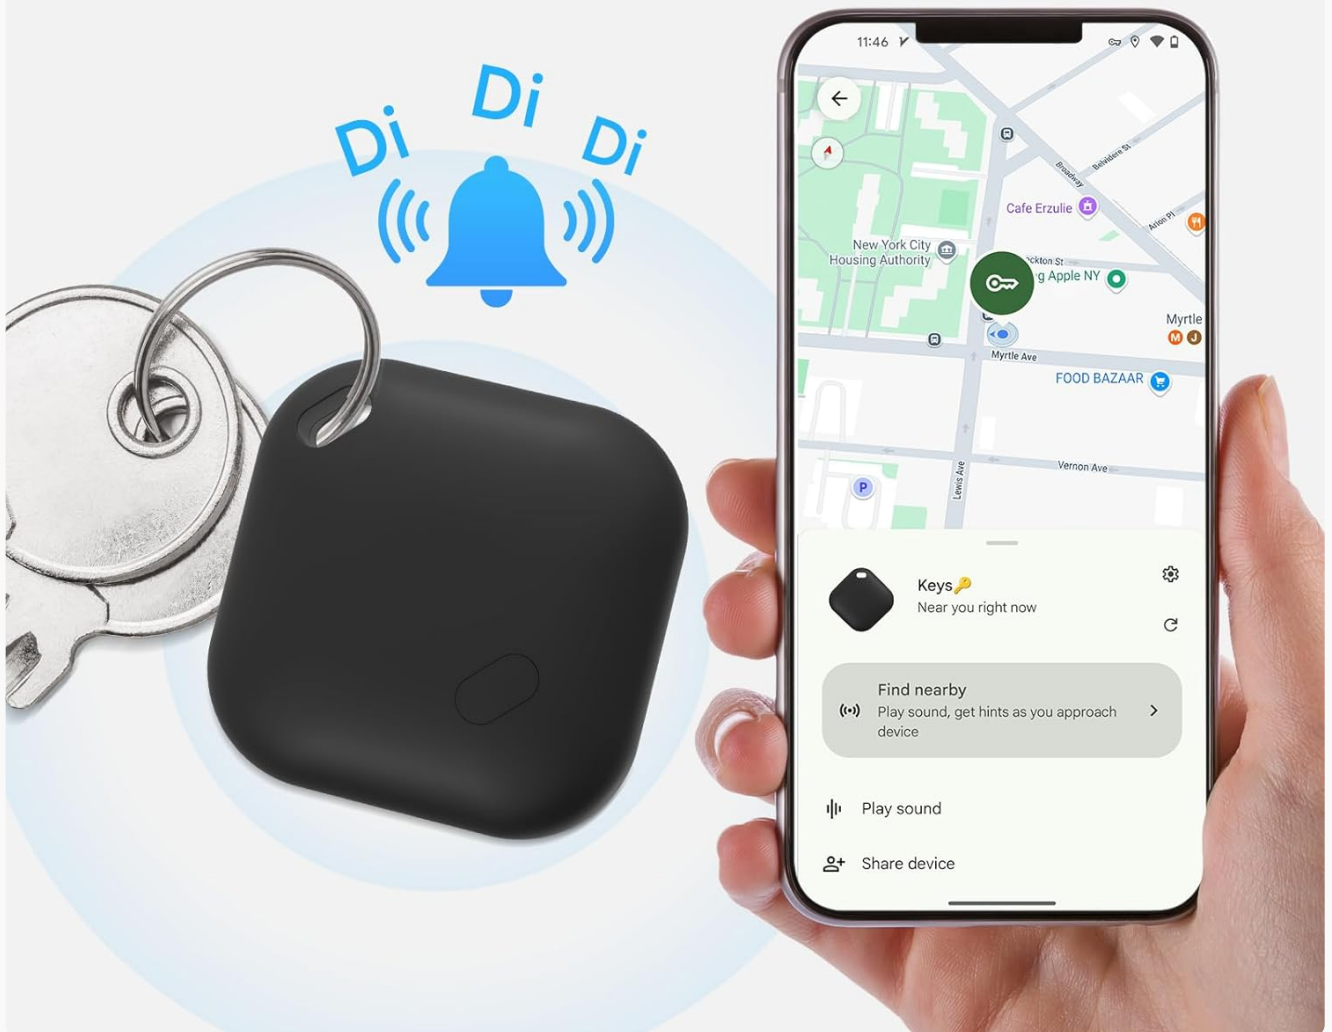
Di Di Di

11:46

Broadway
Belvidere St
Cafe Erzulie
Arion Pl
New York City Housing Authority
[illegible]ckton St
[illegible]g Apple NY
Myrtle
M J
Myrtle Ave
FOOD BAZAAR
Vernon Ave
Lewis Ave
P

Keys🔑
Near you right now

Find nearby
Play sound, get hints as you approach device

Play sound

Share device